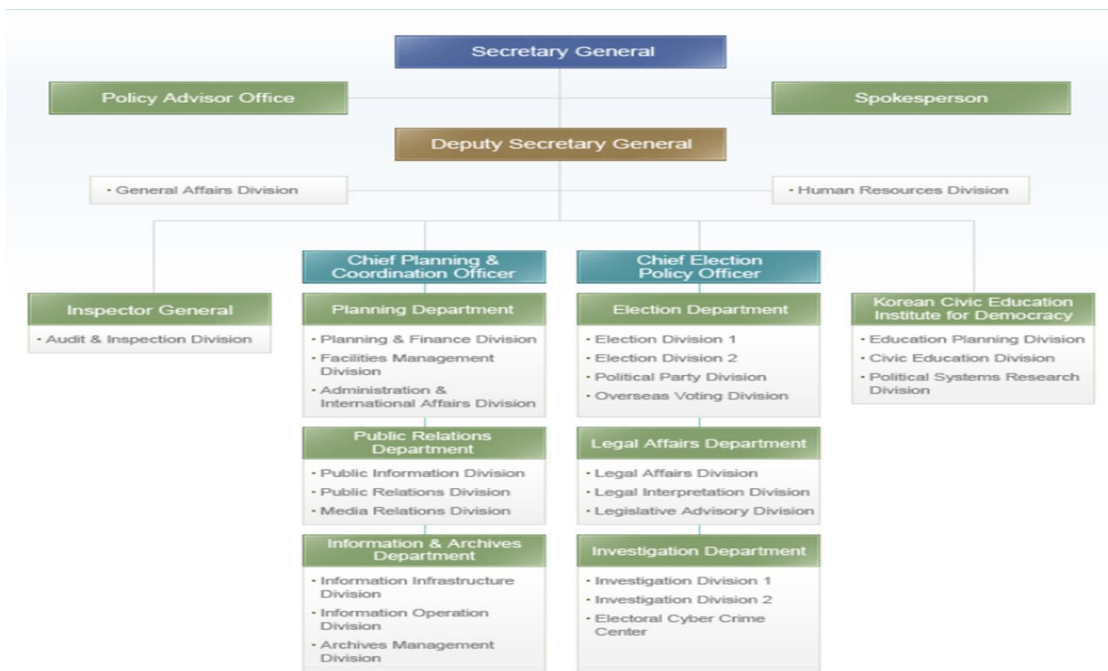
Secretary General

Policy Advisor Office

Spokesperson

Deputy Secretary General

· General Affairs Division

· Human Resources Division

Inspector General

· Audit & Inspection Division

Chief Planning & Coordination Officer

Planning Department

· Planning & Finance Division
· Facilities Management Division
· Administration & International Affairs Division

Public Relations Department

· Public Information Division
· Public Relations Division
· Media Relations Division

Information & Archives Department

· Information Infrastructure Division
· Information Operation Division
· Archives Management Division

Chief Election Policy Officer

Election Department

· Election Division 1
· Election Division 2
· Political Party Division
· Overseas Voting Division

Legal Affairs Department

· Legal Affairs Division
· Legal Interpretation Division
· Legislative Advisory Division

Investigation Department

· Investigation Division 1
· Investigation Division 2
· Electoral Cyber Crime Center

Korean Civic Education Institute for Democracy

· Education Planning Division
· Civic Education Division
· Political Systems Research Division